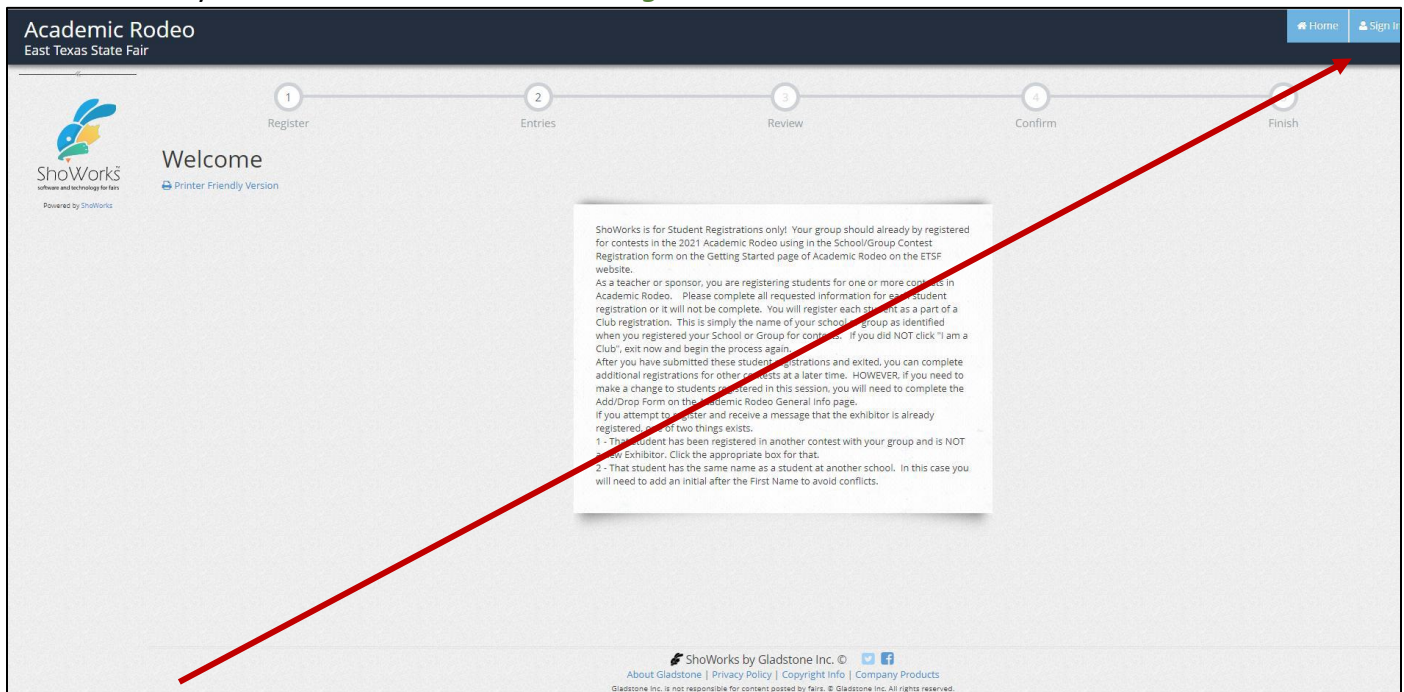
Academic Rodeo
East Texas State Fair

Home Sign In

1 Register
2 Entries
3 Review
4 Confirm
Finish

ShoWorks
software and technology for fairs
Powered by ShoWorks

Welcome
Printer Friendly Version

ShoWorks is for Student Registrations only! Your group should already by registered for contests in the 2021 Academic Rodeo using in the School/Group Contest Registration form on the Getting Started page of Academic Rodeo on the ETSF website.
As a teacher or sponsor, you are registering students for one or more contests in Academic Rodeo. Please complete all requested information for each student registration or it will not be complete. You will register each student as a part of a Club registration. This is simply the name of your school or group as identified when you registered your School or Group for contests. If you did NOT click "I am a Club", exit now and begin the process again.
After you have submitted these student registrations and exited, you can complete additional registrations for other contests at a later time. HOWEVER, if you need to make a change to students registered in this session, you will need to complete the Add/Drop Form on the Academic Rodeo General Info page.
If you attempt to register and receive a message that the exhibitor is already registered, one of two things exists.
1 - That student has been registered in another contest with your group and is NOT a new Exhibitor. Click the appropriate box for that.
2 - That student has the same name as a student at another school. In this case you will need to add an initial after the First Name to avoid conflicts.

ShoWorks by Gladstone Inc. ©
About Gladstone | Privacy Policy | Copyright Info | Company Products
Gladstone Inc. is not responsible for content posted by fairs. © Gladstone Inc. All rights reserved.